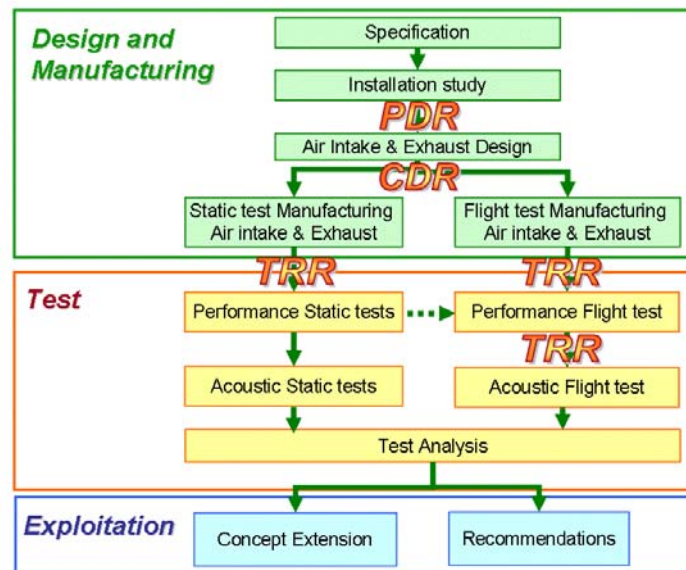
Design and Manufacturing

Specification

Installation study

PDR

Air Intake & Exhaust Design

CDR

Static test Manufacturing Air intake & Exhaust

Flight test Manufacturing Air intake & Exhaust

TRR

TRR

Test

Performance Static tests

Performance Flight test

TRR

Acoustic Static tests

Acoustic Flight test

Test Analysis

Exploitation

Concept Extension

Recommendations